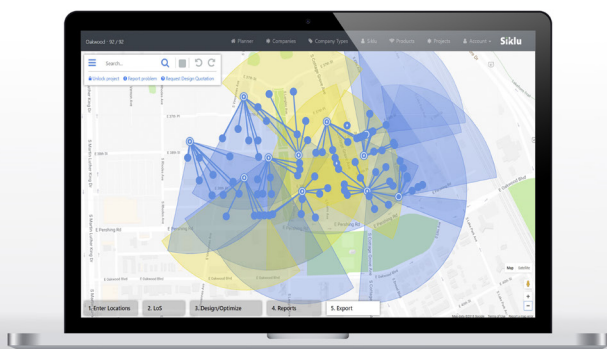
Oakwood · 92 / 92

Planner

Companies

Company Types

Siklu

Products

Projects

Account

Siklu

Search...

Unlock project

Report problem

Request Design Quotation

E Pershing Rd

E Pershing Rd

E Oakwood Blvd

E Oakwood Blvd

S Martin Luther King Dr

Map

Satellite

+

−

1. Enter Locations

2. LoS

3. Design/Optimize

4. Reports

5. Export